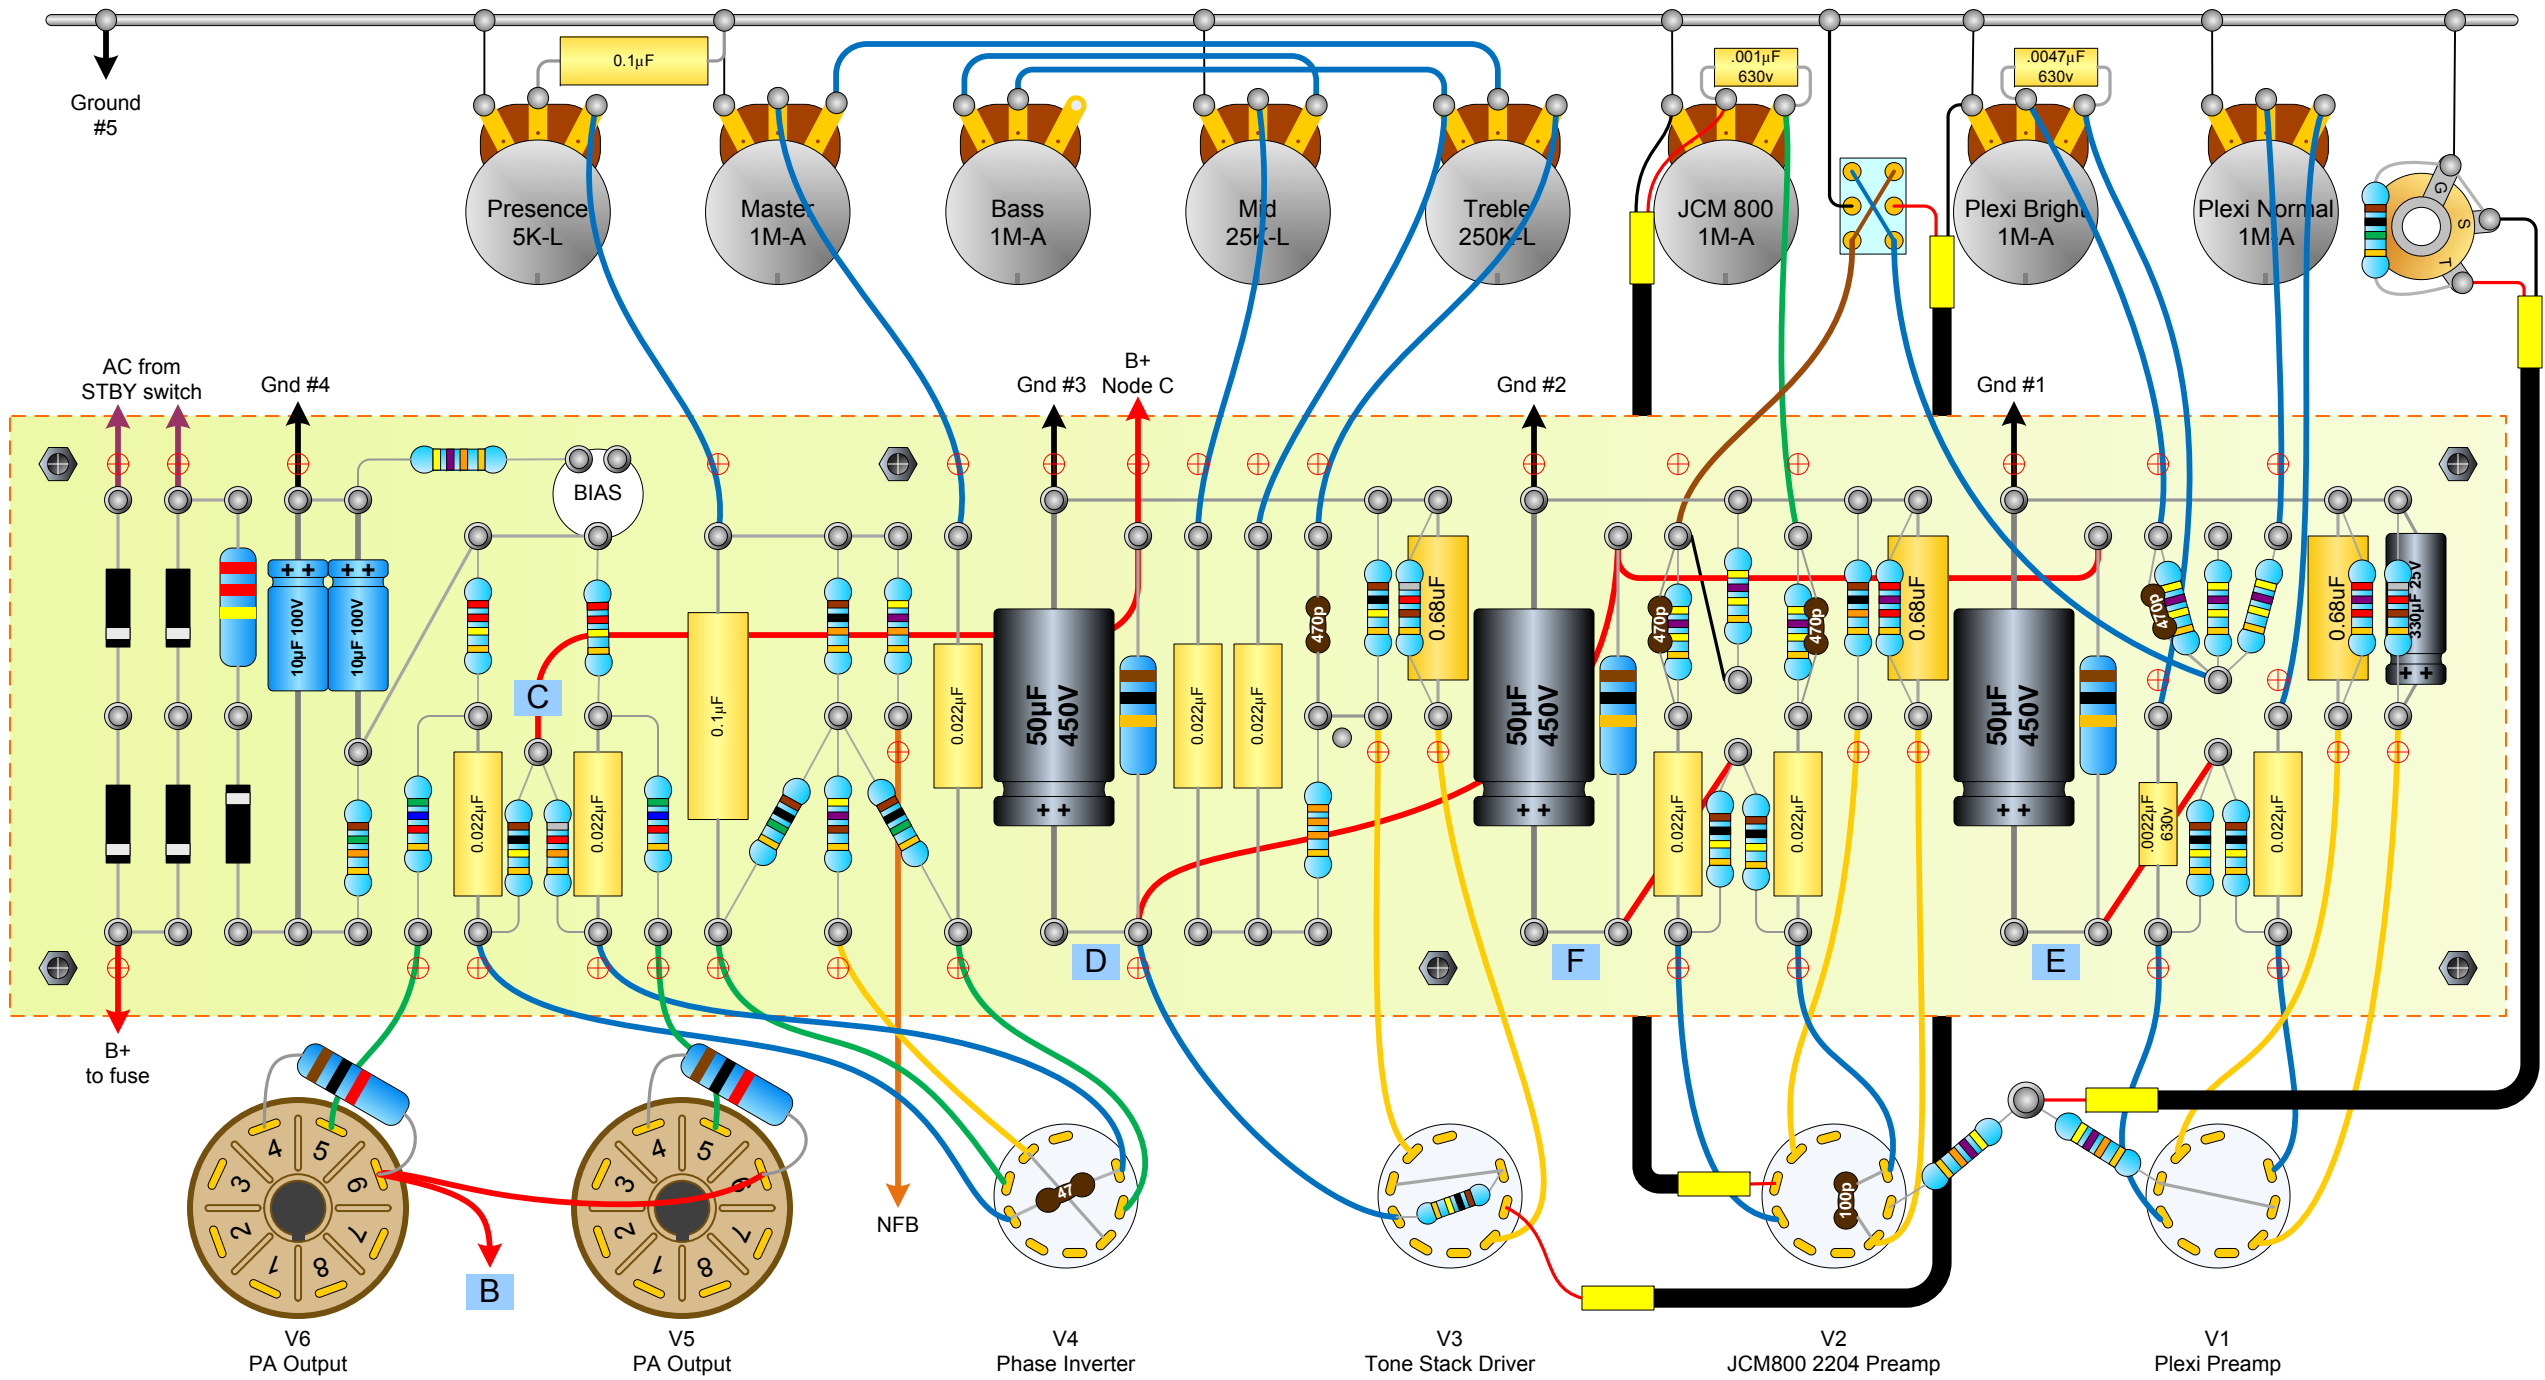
Ground #5

0.1µF

.001µF 630v

.0047µF 630v

Presence 5K-L

Master 1M-A

Bass 1M-A

Mid 25K-L

Treble 250K-L

JCM 800 1M-A

Plexi Bright 1M-A

Plexi Normal 1M-A

G S T

AC from STBY switch

Gnd #4

Gnd #3

B+ Node C

Gnd #2

Gnd #1

BIAS

10µF 100V

10µF 100V

C

0.1µF

0.022µF

0.022µF

0.022µF

50µF 450V

0.022µF

0.022µF

470p

0.68uF

50µF 450V

470p

470p

0.68uF

50µF 450V

470p

0.68uF

330µF 25V

0.022µF

0.022µF

.0022µF 630v

0.022µF

D

F

E

B+ to fuse

B

NFB

47

100p

4 5 3 6 2 7 1 8

4 5 3 6 2 7 1 8

V6 PA Output

V5 PA Output

V4 Phase Inverter

V3 Tone Stack Driver

V2 JCM800 2204 Preamp

V1 Plexi Preamp